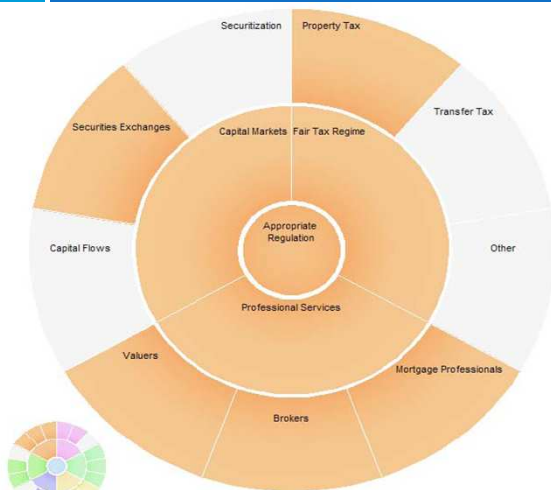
Securitization

Property Tax

Transfer Tax

Securities Exchanges

Capital Markets

Fair Tax Regime

Appropriate Regulation

Capital Flows

Other

Professional Services

Valuers

Mortgage Professionals

Brokers